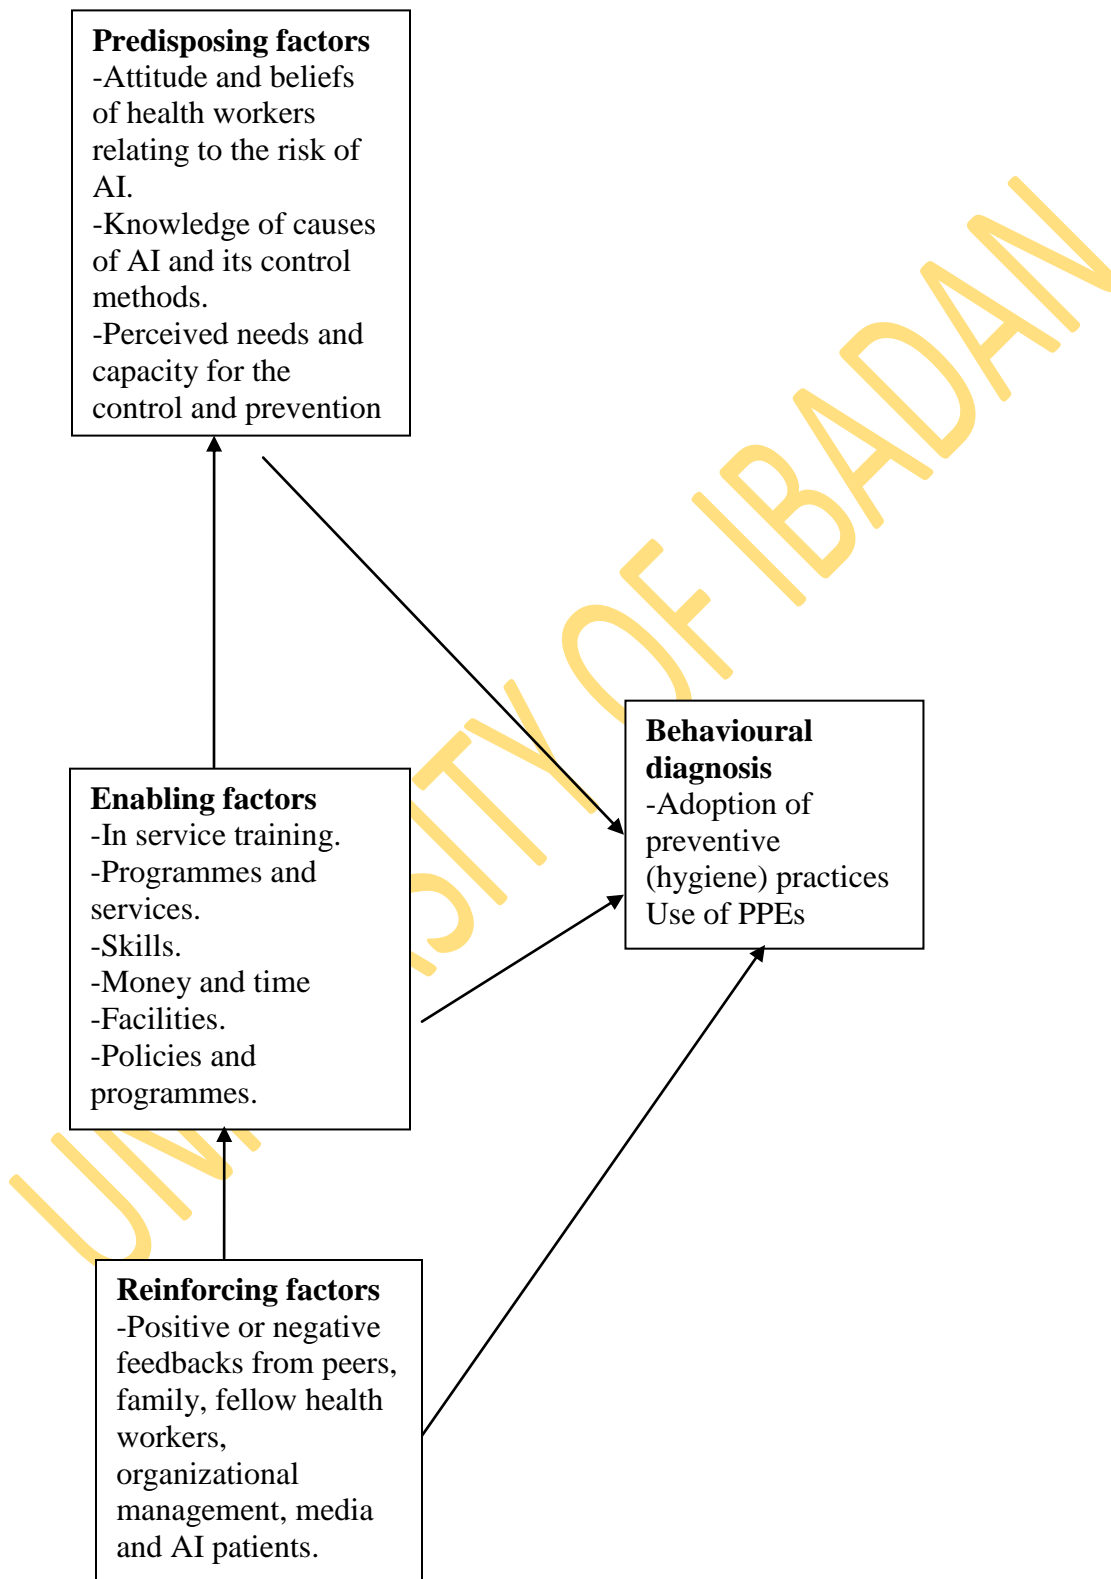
**Predisposing factors**
-Attitude and beliefs of health workers relating to the risk of AI.
-Knowledge of causes of AI and its control methods.
-Perceived needs and capacity for the control and prevention

**Behavioural diagnosis**
-Adoption of preventive (hygiene) practices
Use of PPEs

**Enabling factors**
-In service training.
-Programmes and services.
-Skills.
-Money and time
-Facilities.
-Policies and programmes.

**Reinforcing factors**
-Positive or negative feedbacks from peers, family, fellow health workers, organizational management, media and AI patients.

UNIVERSITY OF IBADAN